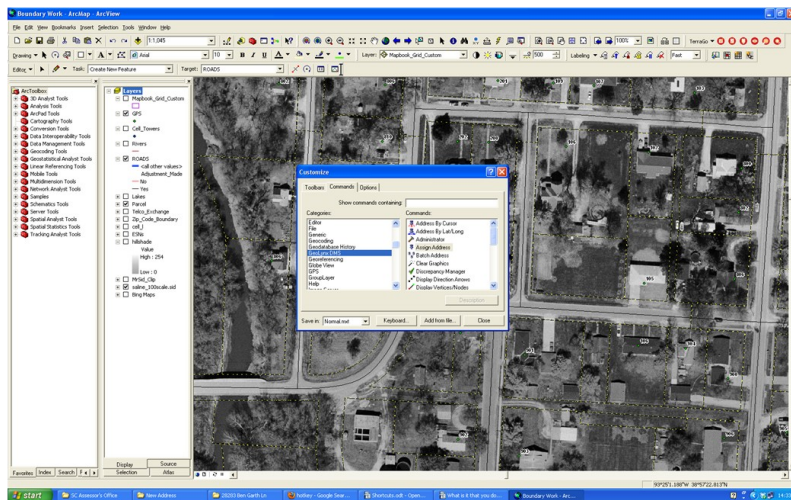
Boundary Work - ArcMap - ArcView

File Edit View Bookmarks Insert Selection Tools Window Help

1:1,045

Layer: Mapbook_Grid_Custom

Labeling

Fast

Terrago

Drawing

Arial

10

B I U

Editor

Task: Create New Feature

Target: ROADS

ArcToolbox
3D Analyst Tools
Analysis Tools
ArcPad Tools
Cartography Tools
Conversion Tools
Data Interoperability Tools
Data Management Tools
Geocoding Tools
Geostatistical Analyst Tools
Linear Referencing Tools
Mobile Tools
Multidimension Tools
Network Analyst Tools
Samples
Schematics Tools
Server Tools
Spatial Analyst Tools
Spatial Statistics Tools
Tracking Analyst Tools

Layers
Mapbook_Grid_Custom
GPS
Cell_Towers
Rivers
ROADS
<all other values>
Adjustment_Made
No
Yes
Lakes
Parcel
Telco_Exchange
Zip_Code_Boundary
cell_l
ESNs
hillshade
Value
High : 254
Low : 0
FlrSd_Clip
saline_100scale.sid
Bing Maps

Favorites Index Search

Display Source Selection Atlas

Customize

Toolbars Commands Options

Show commands containing:

Categories:
Editor
File
Generic
Geocoding
Geodatabase History
GeoLynx EMD
Georeferencing
Globe View
GPS
GroupLayer
Help

Commands:
Address By Cursor
Address By Lat/Long
Administrator
Assign Address
Batch Address
Clear Graphics
Discrepancy Manager
Display Direction Arrows
Display Vertices/Nodes

Description

Save in: Normal.mxt

Keyboard...

Add from file...

Close

93°25'1.188"W 38°5722.613"N

start

SC Assessor's Office

New Address

28203 Ben Garth Ln

hotkey - Google Sear...

Shortcuts.odt - Open...

What is it that you do...

Boundary Work - Arc...